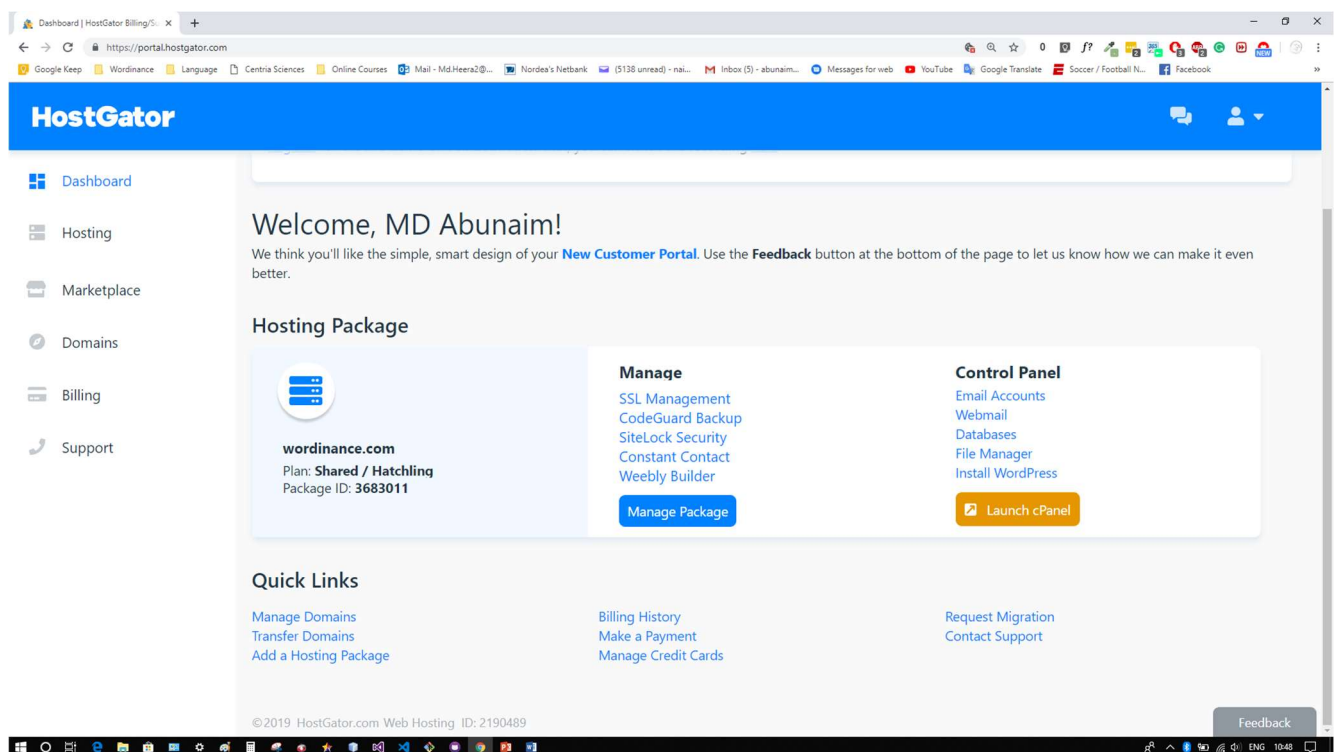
Dashboard | HostGator Billing/S... ×

https://portal.hostgator.com

Google Keep   Wordinance   Language   Centria Sciences   Online Courses   Mail - Md.Heera2@...   Nordea's Netbank   (5138 unread) - nai...   Inbox (5) - abunaim...   Messages for web   YouTube   Google Translate   Soccer / Football N...   Facebook

HostGator

Dashboard

Hosting

Marketplace

Domains

Billing

Support

Welcome, MD Abunaim!

We think you'll like the simple, smart design of your **New Customer Portal**. Use the **Feedback** button at the bottom of the page to let us know how we can make it even better.

Hosting Package

wordinance.com
Plan: **Shared / Hatchling**
Package ID: **3683011**

Manage
SSL Management
CodeGuard Backup
SiteLock Security
Constant Contact
Weebly Builder
Manage Package

Control Panel
Email Accounts
Webmail
Databases
File Manager
Install WordPress
Launch cPanel

Quick Links

Manage Domains
Transfer Domains
Add a Hosting Package

Billing History
Make a Payment
Manage Credit Cards

Request Migration
Contact Support

©2019 HostGator.com Web Hosting ID: 2190489

Feedback

ENG 10:48